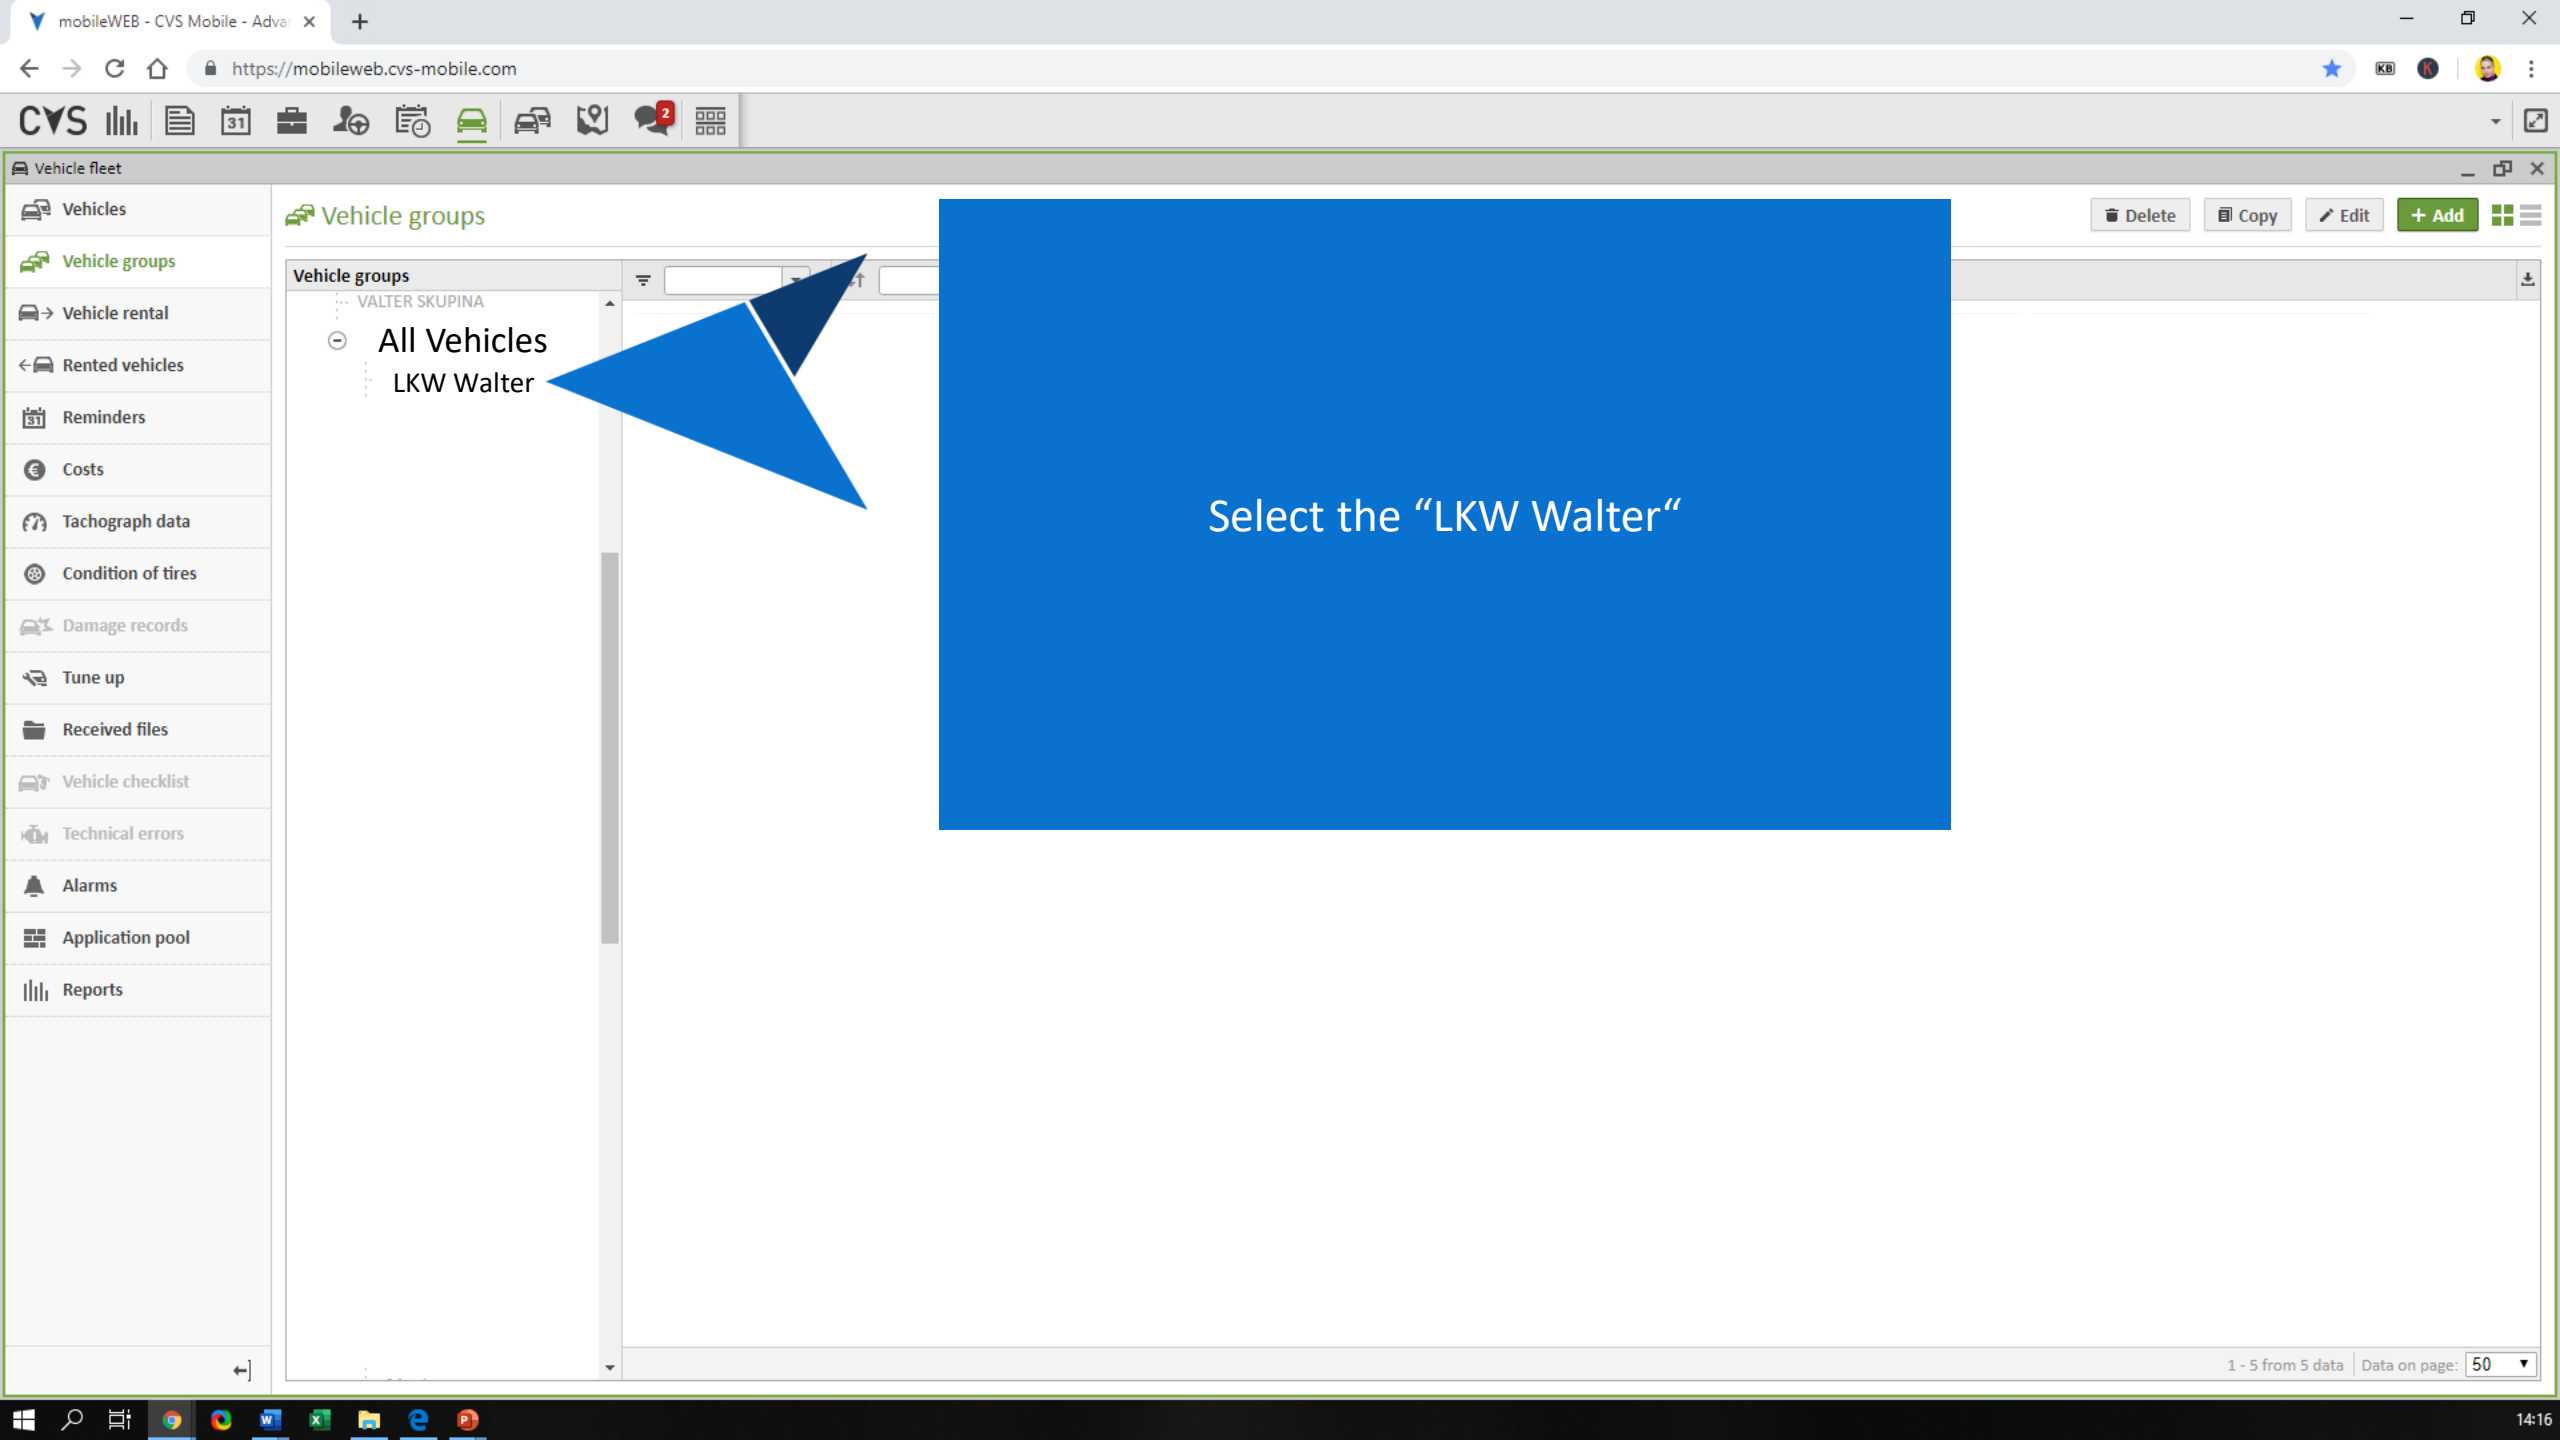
mobileWEB - CVS Mobile - Adva

https://mobileweb.cvs-mobile.com

CVS

2

Vehicle fleet

Vehicles
Vehicle groups
Vehicle rental
Rented vehicles
Reminders
Costs
Tachograph data
Condition of tires
Damage records
Tune up
Received files
Vehicle checklist
Technical errors
Alarms
Application pool
Reports

Vehicle groups

Delete Copy Edit + Add

Vehicle groups

VALTER SKUPINA
All Vehicles
LKW Walter

Select the “LKW Walter“

1 - 5 from 5 data Data on page: 50

14:16